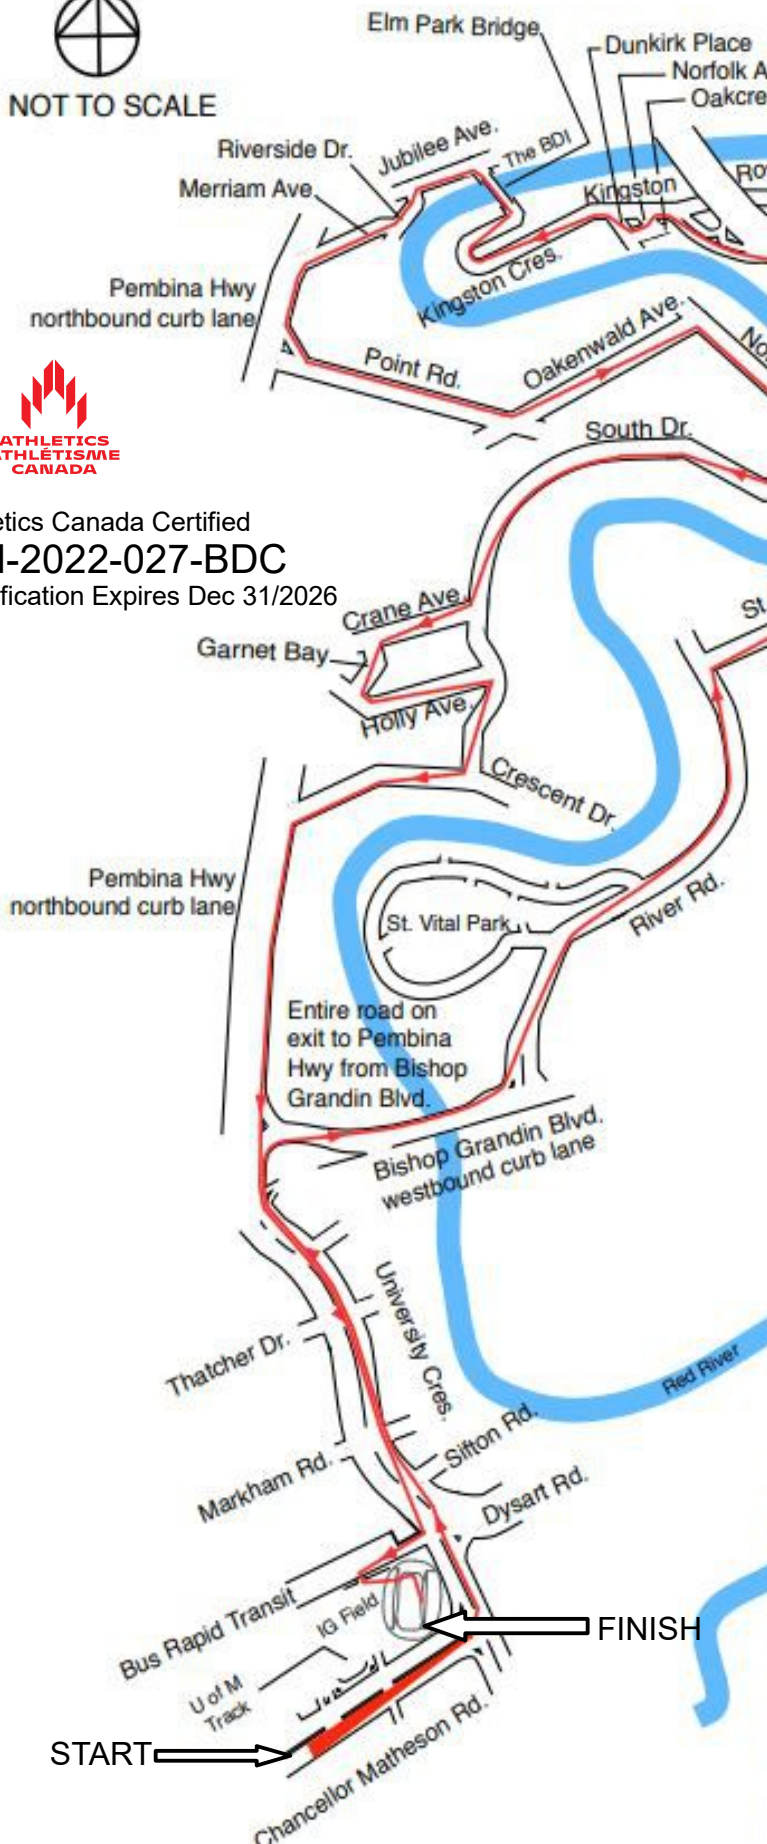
NOT TO SCALE

Elm Park Bridge
Dunkirk Place
Norfolk A
Oakcre
Riverside Dr.
Jubilee Ave.
The BDI
Merriam Ave.
Kingston
Ro
Kingston Cres.
Pembina Hwy
northbound curb lane
Point Rd.
Oakenwald Ave.
No

ATHLETICS
ATHLÉTISME
CANADA

etics Canada Certified
I-2022-027-BDC
fication Expires Dec 31/2026

South Dr.
St
Crane Ave.
Garnet Bay
Holly Ave.
Crescent Dr.
Pembina Hwy
northbound curb lane
St. Vital Park
River Rd.
Entire road on exit to Pembina Hwy from Bishop Grandin Blvd.
Bishop Grandin Blvd.
westbound curb lane
University Cres.
Thatcher Dr.
Red River
Sifton Rd.
Markham Rd.
Dysart Rd.
Bus Rapid Transit
IG Field
FINISH
U of M
Track
START
Chancellor Matheson Rd.